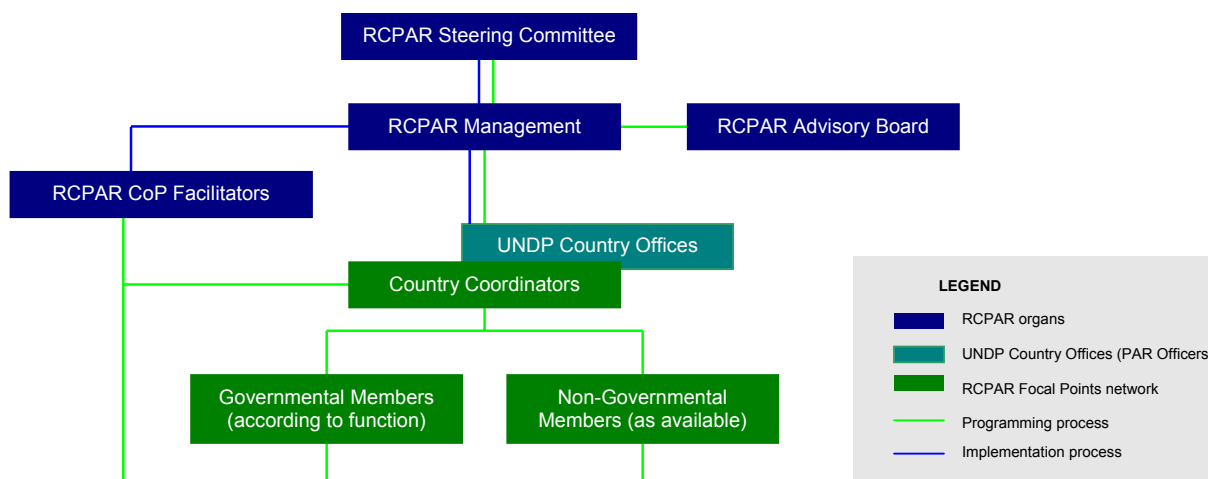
RCPAR Steering Committee

RCPAR Management

RCPAR Advisory Board

RCPAR CoP Facilitators

UNDP Country Offices

Country Coordinators

Governmental Members (according to function)

Non-Governmental Members (as available)

LEGEND

RCPAR organs

UNDP Country Offices (PAR Officers

RCPAR Focal Points network

Programming process

Implementation process